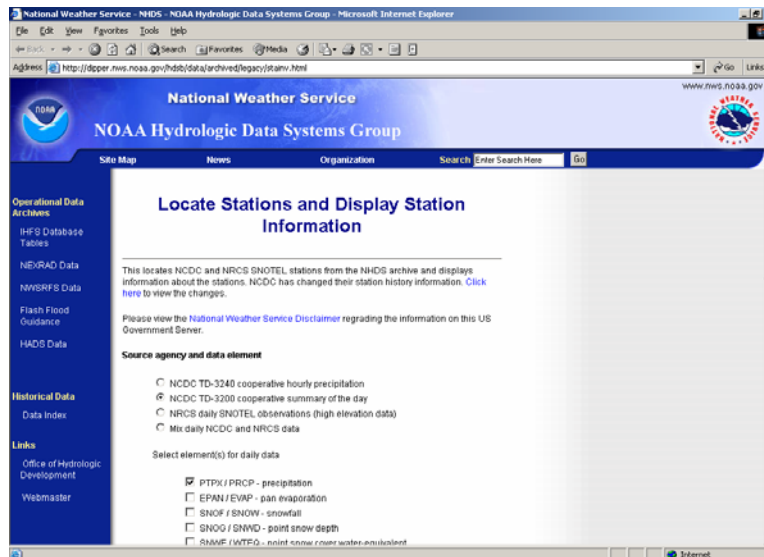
National Weather Service - NHDS - NOAA Hydrologic Data Systems Group - Microsoft Internet Explorer

File Edit View Favorites Tools Help

Back Search Favorites Media

Address http://dipper.nws.noaa.gov/hdsb/data/archived/legacy/stainv.html

Go Links

NOAA

National Weather Service

NOAA Hydrologic Data Systems Group

www.nws.noaa.gov

Site Map News Organization Search Enter Search Here Go

Operational Data Archives

IHFS Database Tables

NEXRAD Data

NWSRFS Data

Flash Flood Guidance

HADS Data

Historical Data

Data Index

Links

Office of Hydrologic Development

Webmaster

Locate Stations and Display Station Information

This locates NCDC and NRCS SNOTEL stations from the NHDS archive and displays information about the stations. NCDC has changed their station history information. Click here to view the changes.

Please view the National Weather Service Disclaimer regrading the information on this US Government Server.

Source agency and data element

NCDC TD-3240 cooperative hourly precipitation

NCDC TD-3200 cooperative summary of the day

NRCS daily SNOTEL observations (high elevation data)

Mix daily NCDC and NRCS data

Select element(s) for daily data

PTPX / PRCP - precipitation

EPAN / EVAP - pan evaporation

SNOF / SNOW - snowfall

SNOG / SNWD - point snow depth

SNWE / WTEQ - point snow cover water-equivalent

Internet